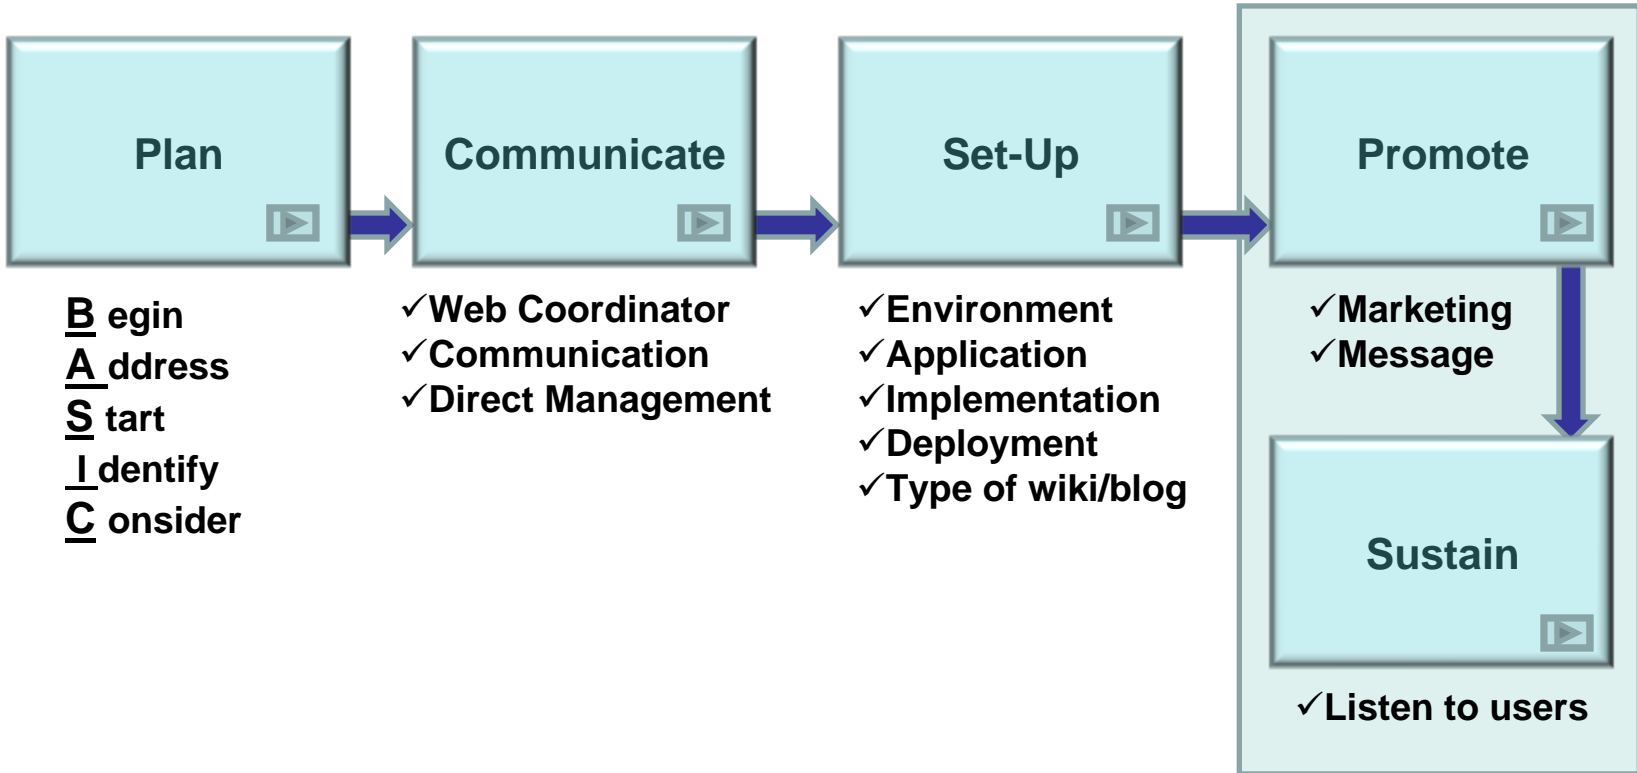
Plan

B egin
A ddress
S tart
I dentify
C onsider

Communicate

✓Web Coordinator
✓Communication
✓Direct Management

Set-Up

✓Environment
✓Application
✓Implementation
✓Deployment
✓Type of wiki/blog

Promote

✓Marketing
✓Message

Sustain

✓Listen to users